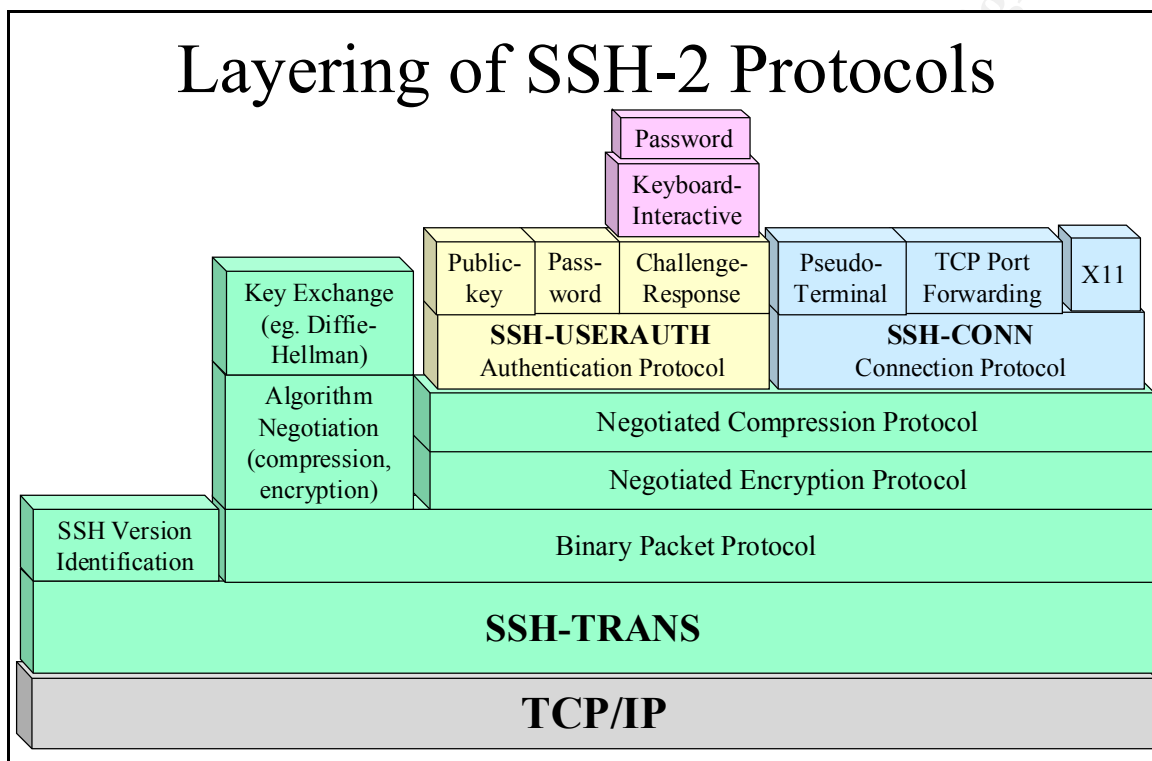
Layering of SSH-2 Protocols

Password

Keyboard-Interactive

Public-key

Pass-word

Challenge-Response

Pseudo-Terminal

TCP Port Forwarding

X11

Key Exchange (eg. Diffie-Hellman)

SSH-USERAUTH
Authentication Protocol

SSH-CONN
Connection Protocol

Algorithm Negotiation (compression, encryption)

Negotiated Compression Protocol

Negotiated Encryption Protocol

SSH Version Identification

Binary Packet Protocol

SSH-TRANS

TCP/IP